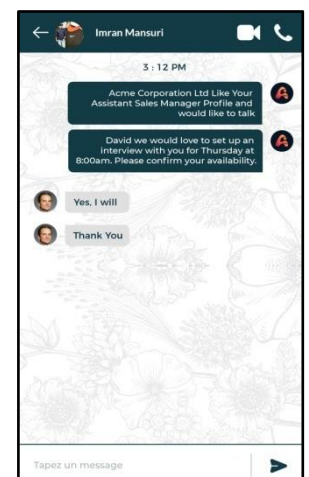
Imran Mansuri

3 : 12 PM

Acme Corporation Ltd Like Your Assistant Sales Manager Profile and would like to talk

David we would love to set up an interview with you for Thursday at 8:00am. Please confirm your availability.

Yes, I will

Thank You

Tapez un message